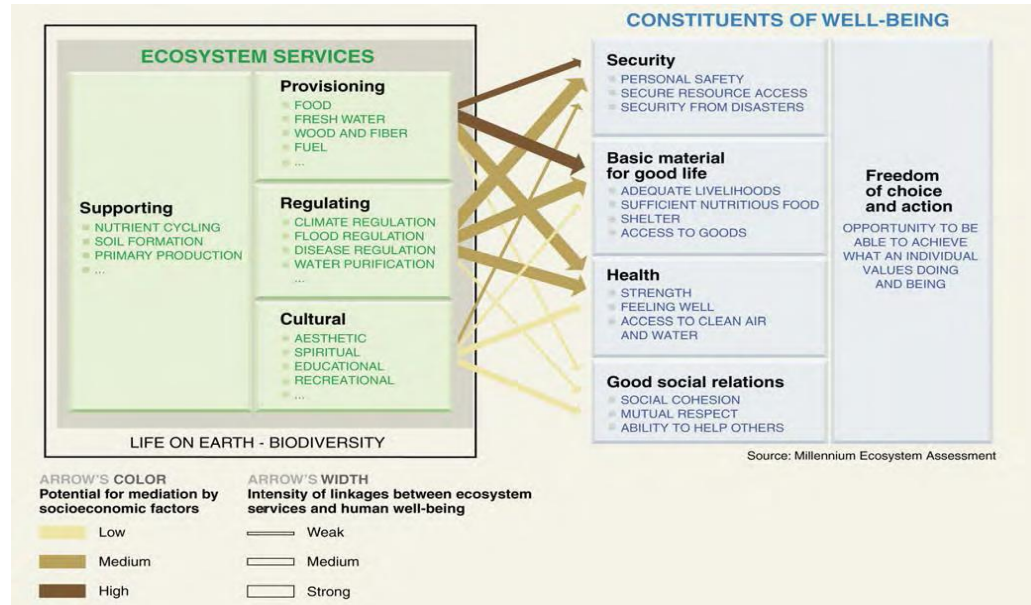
ECOSYSTEM SERVICES

Supporting
NUTRIENT CYCLING
SOIL FORMATION
PRIMARY PRODUCTION
...

Provisioning
FOOD
FRESH WATER
WOOD AND FIBER
FUEL
...

Regulating
CLIMATE REGULATION
FLOOD REGULATION
DISEASE REGULATION
WATER PURIFICATION
...

Cultural
AESTHETIC
SPIRITUAL
EDUCATIONAL
RECREATIONAL
...

LIFE ON EARTH - BIODIVERSITY

CONSTITUENTS OF WELL-BEING

Security
PERSONAL SAFETY
SECURE RESOURCE ACCESS
SECURITY FROM DISASTERS

Basic material for good life
ADEQUATE LIVELIHOODS
SUFFICIENT NUTRITIOUS FOOD
SHELTER
ACCESS TO GOODS

Health
STRENGTH
FEELING WELL
ACCESS TO CLEAN AIR AND WATER

Good social relations
SOCIAL COHESION
MUTUAL RESPECT
ABILITY TO HELP OTHERS

Freedom of choice and action
OPPORTUNITY TO BE ABLE TO ACHIEVE WHAT AN INDIVIDUAL VALUES DOING AND BEING

Source: Millennium Ecosystem Assessment

ARROW'S COLOR
Potential for mediation by socioeconomic factors
Low
Medium
High

ARROW'S WIDTH
Intensity of linkages between ecosystem services and human well-being
Weak
Medium
Strong